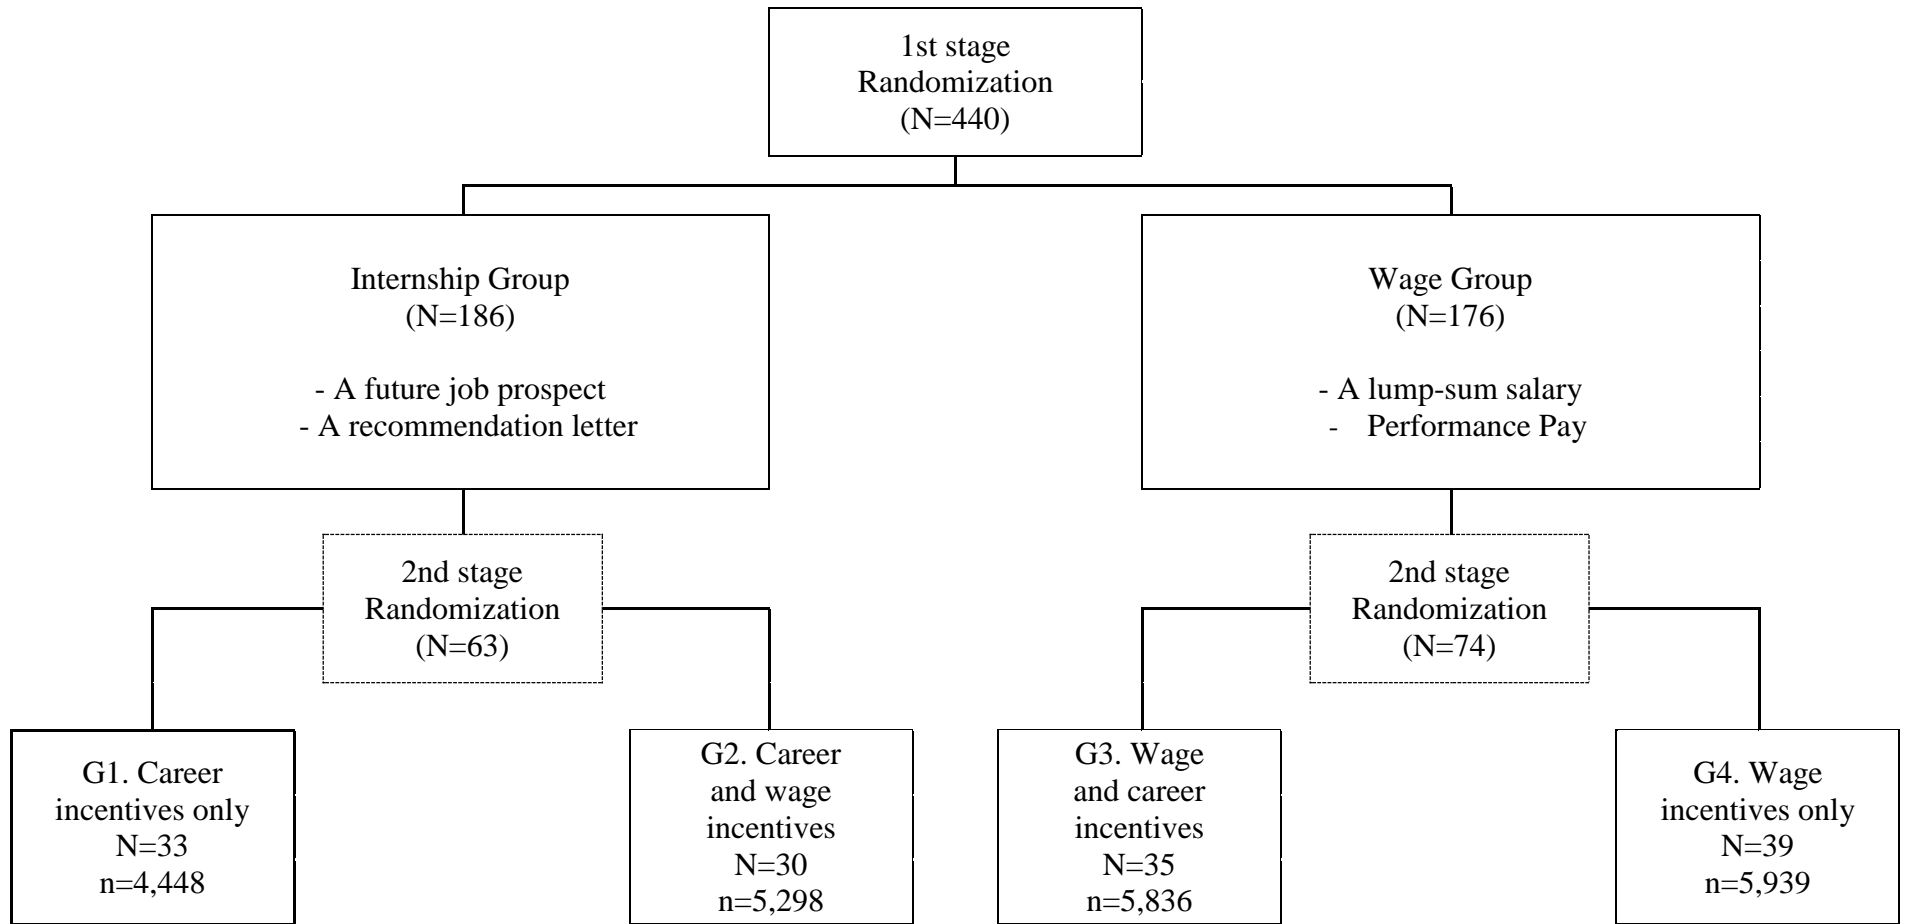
1st stage
Randomization
(N=440)

Internship Group
(N=186)

- A future job prospect
- A recommendation letter

Wage Group
(N=176)

- A lump-sum salary
- Performance Pay

2nd stage
Randomization
(N=63)

2nd stage
Randomization
(N=74)

G1. Career incentives only
N=33
n=4,448

G2. Career and wage incentives
N=30
n=5,298

G3. Wage and career incentives
N=35
n=5,836

G4. Wage incentives only
N=39
n=5,939